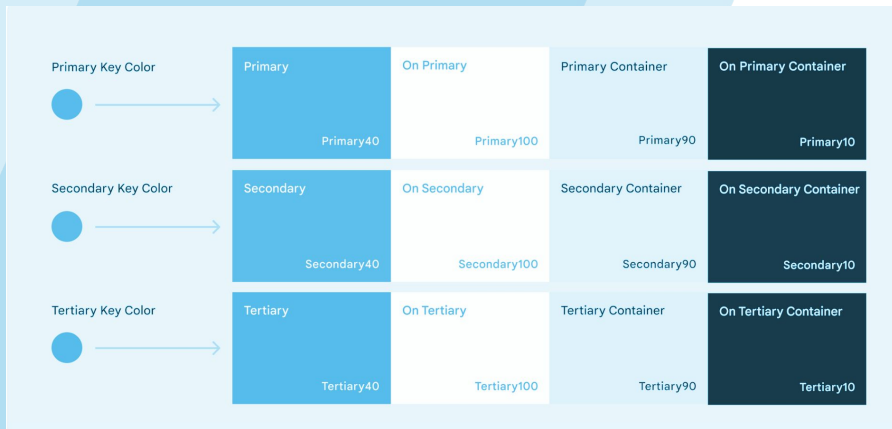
Primary Key Color

| Primary Primary40 | On Primary Primary100 | Primary Container Primary90 | On Primary Container Primary10 |
|---|---|---|---|

Secondary Key Color

| Secondary Secondary40 | On Secondary Secondary100 | Secondary Container Secondary90 | On Secondary Container Secondary10 |
|---|---|---|---|

Tertiary Key Color

| Tertiary Tertiary40 | On Tertiary Tertiary100 | Tertiary Container Tertiary90 | On Tertiary Container Tertiary10 |
|---|---|---|---|